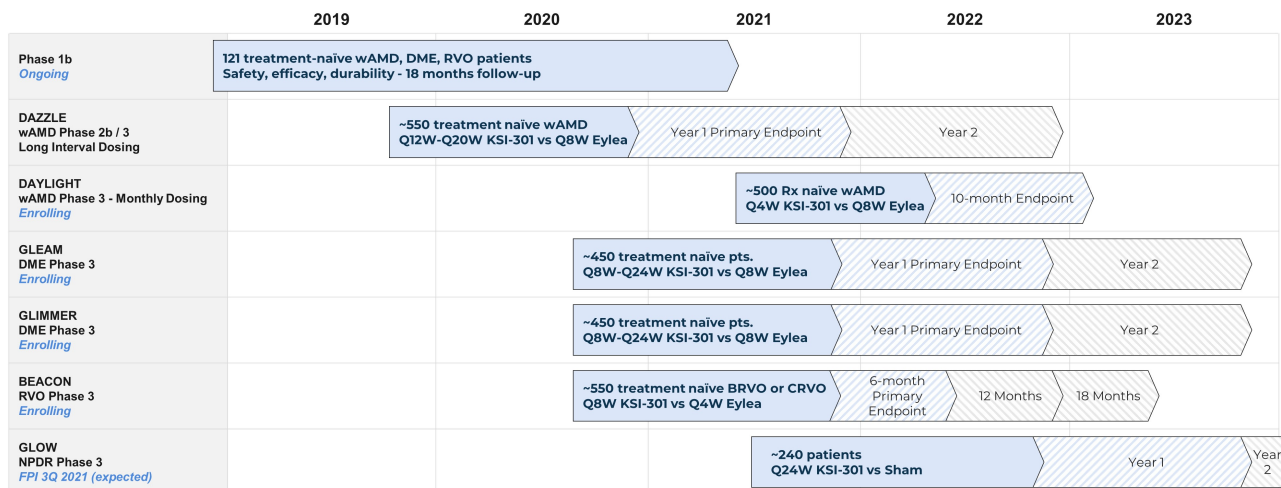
2019 2020 2021 2022 2023

Phase 1b
Ongoing

121 treatment-naïve wAMD, DME, RVO patients
Safety, efficacy, durability - 18 months follow-up

DAZZLE
wAMD Phase 2b / 3
Long Interval Dosing

~550 treatment naïve wAMD
Q12W-Q20W KSI-301 vs Q8W Eylea

Year 1 Primary Endpoint

Year 2

DAYLIGHT
wAMD Phase 3 - Monthly Dosing
Enrolling

~500 Rx naïve wAMD
Q4W KSI-301 vs Q8W Eylea

10-month Endpoint

GLEAM
DME Phase 3
Enrolling

~450 treatment naïve pts.
Q8W-Q24W KSI-301 vs Q8W Eylea

Year 1 Primary Endpoint

Year 2

GLIMMER
DME Phase 3
Enrolling

~450 treatment naïve pts.
Q8W-Q24W KSI-301 vs Q8W Eylea

Year 1 Primary Endpoint

Year 2

BEACON
RVO Phase 3
Enrolling

~550 treatment naïve BRVO or CRVO
Q8W KSI-301 vs Q4W Eylea

6-month Primary Endpoint

12 Months

18 Months

GLOW
NPDR Phase 3
FPI 3Q 2021 (expected)

~240 patients
Q24W KSI-301 vs Sham

Year 1

Year 2